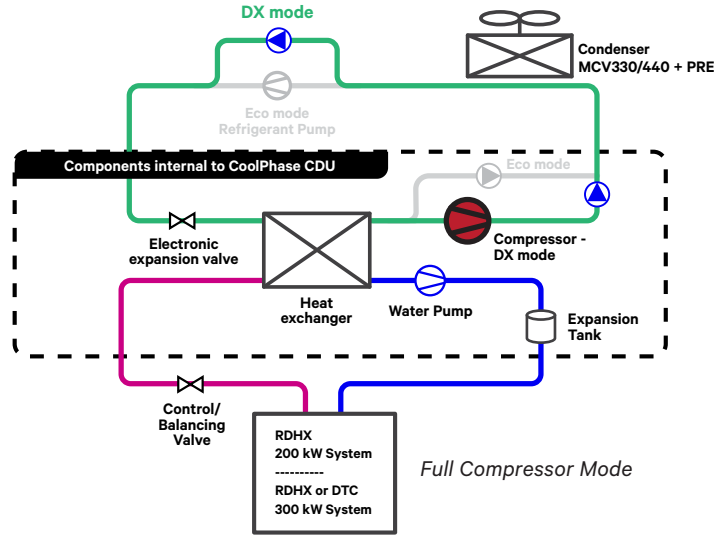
DX mode

Condenser
MCV330/440 + PRE

Eco mode
Refrigerant Pump

Components internal to CoolPhase CDU

Eco mode

Electronic
expansion valve

Compressor -
DX mode

Heat
exchanger

Water Pump

Expansion
Tank

Control/
Balancing
Valve

RDHX
200 kW System
----------
RDHX or DTC
300 kW System

Full Compressor Mode